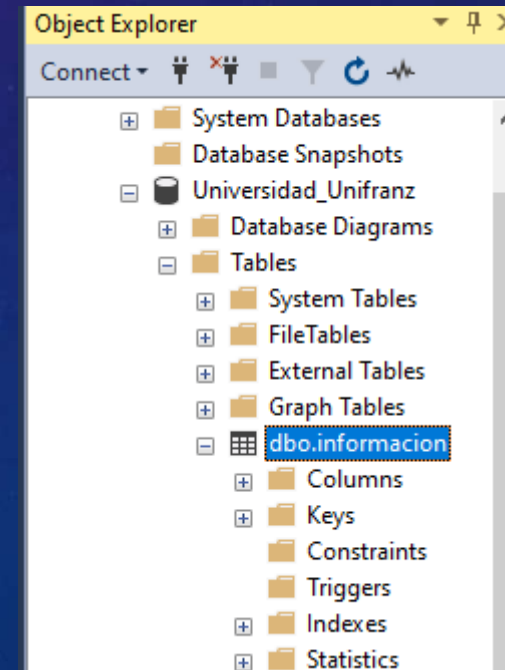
Object Explorer

Connect

System Databases
Database Snapshots
Universidad_Unifranz
Database Diagrams
Tables
System Tables
FileTables
External Tables
Graph Tables
dbo.informacion
Columns
Keys
Constraints
Triggers
Indexes
Statistics